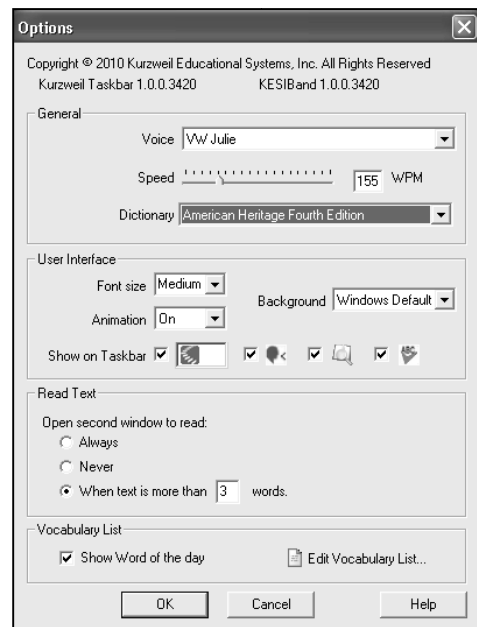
Options

Copyright © 2010 Kurzweil Educational Systems, Inc. All Rights Reserved
Kurzweil Taskbar 1.0.0.3420 KESIBand 1.0.0.3420

General

Voice VW Julie

Speed 155 WPM

Dictionary American Heritage Fourth Edition

User Interface

Font size Medium

Background Windows Default

Animation On

Show on Taskbar

Read Text

Open second window to read:

Always

Never

When text is more than 3 words.

Vocabulary List

Show Word of the day

Edit Vocabulary List...

OK Cancel Help